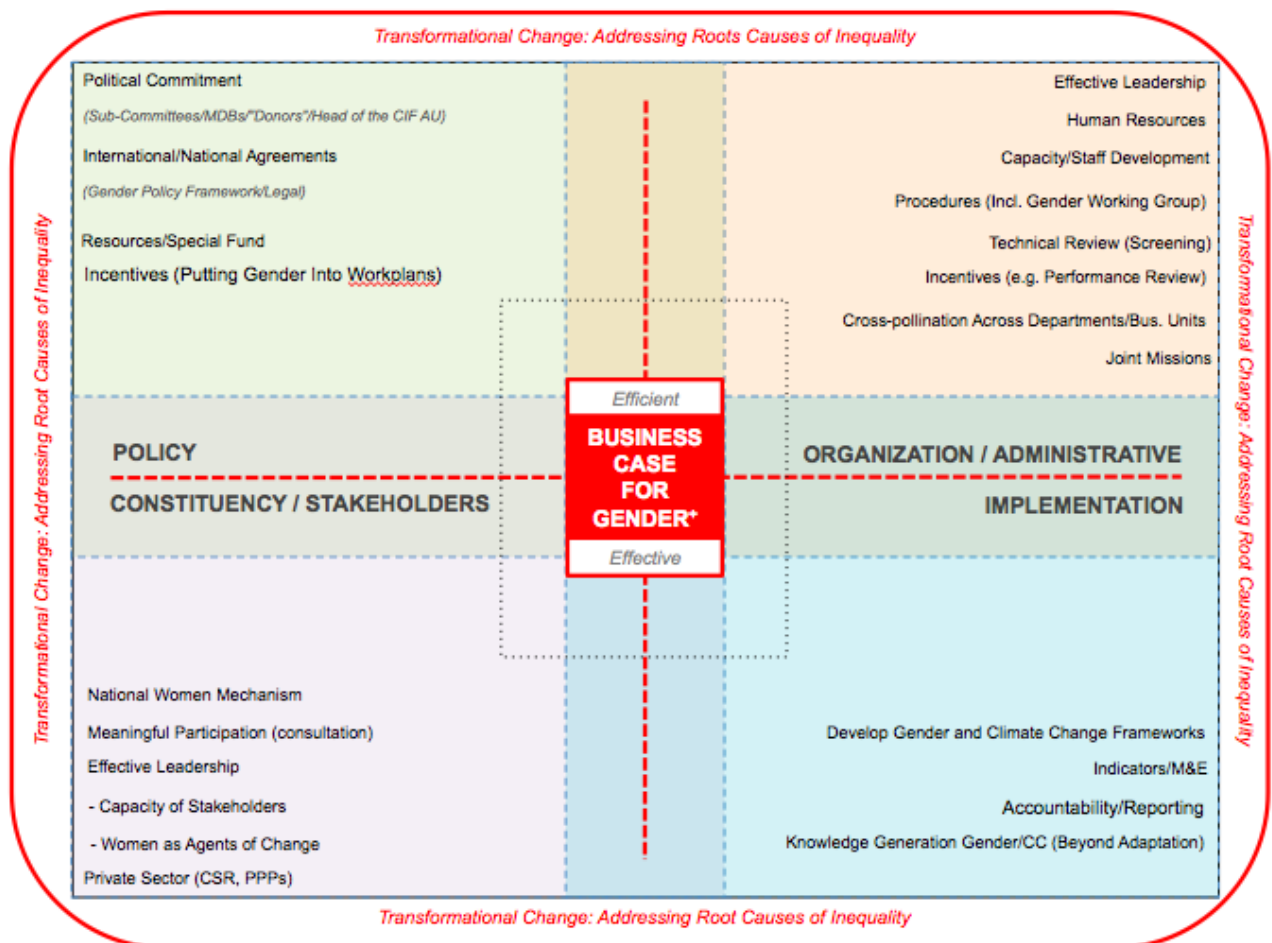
Transformational Change: Addressing Roots Causes of Inequality

Transformational Change: Addressing Root Causes of Inequality

Political Commitment

(Sub-Committees/MDBs/"Donors"/Head of the CIF AU)

International/National Agreements

(Gender Policy Framework/Legal)

Resources/Special Fund

Incentives (Putting Gender Into Workplans)

Effective Leadership

Human Resources

Capacity/Staff Development

Procedures (Incl. Gender Working Group)

Technical Review (Screening)

Incentives (e.g. Performance Review)

Cross-pollination Across Departments/Bus. Units

Joint Missions

Transformational Change: Addressing Root Causes of Inequality

POLICY

CONSTITUENCY / STAKEHOLDERS

Efficient

BUSINESS CASE FOR GENDER$^+$

Effective

ORGANIZATION / ADMINISTRATIVE

IMPLEMENTATION

National Women Mechanism

Meaningful Participation (consultation)

Effective Leadership

- Capacity of Stakeholders

- Women as Agents of Change

Private Sector (CSR, PPPs)

Develop Gender and Climate Change Frameworks

Indicators/M&E

Accountability/Reporting

Knowledge Generation Gender/CC (Beyond Adaptation)

Transformational Change: Addressing Root Causes of Inequality